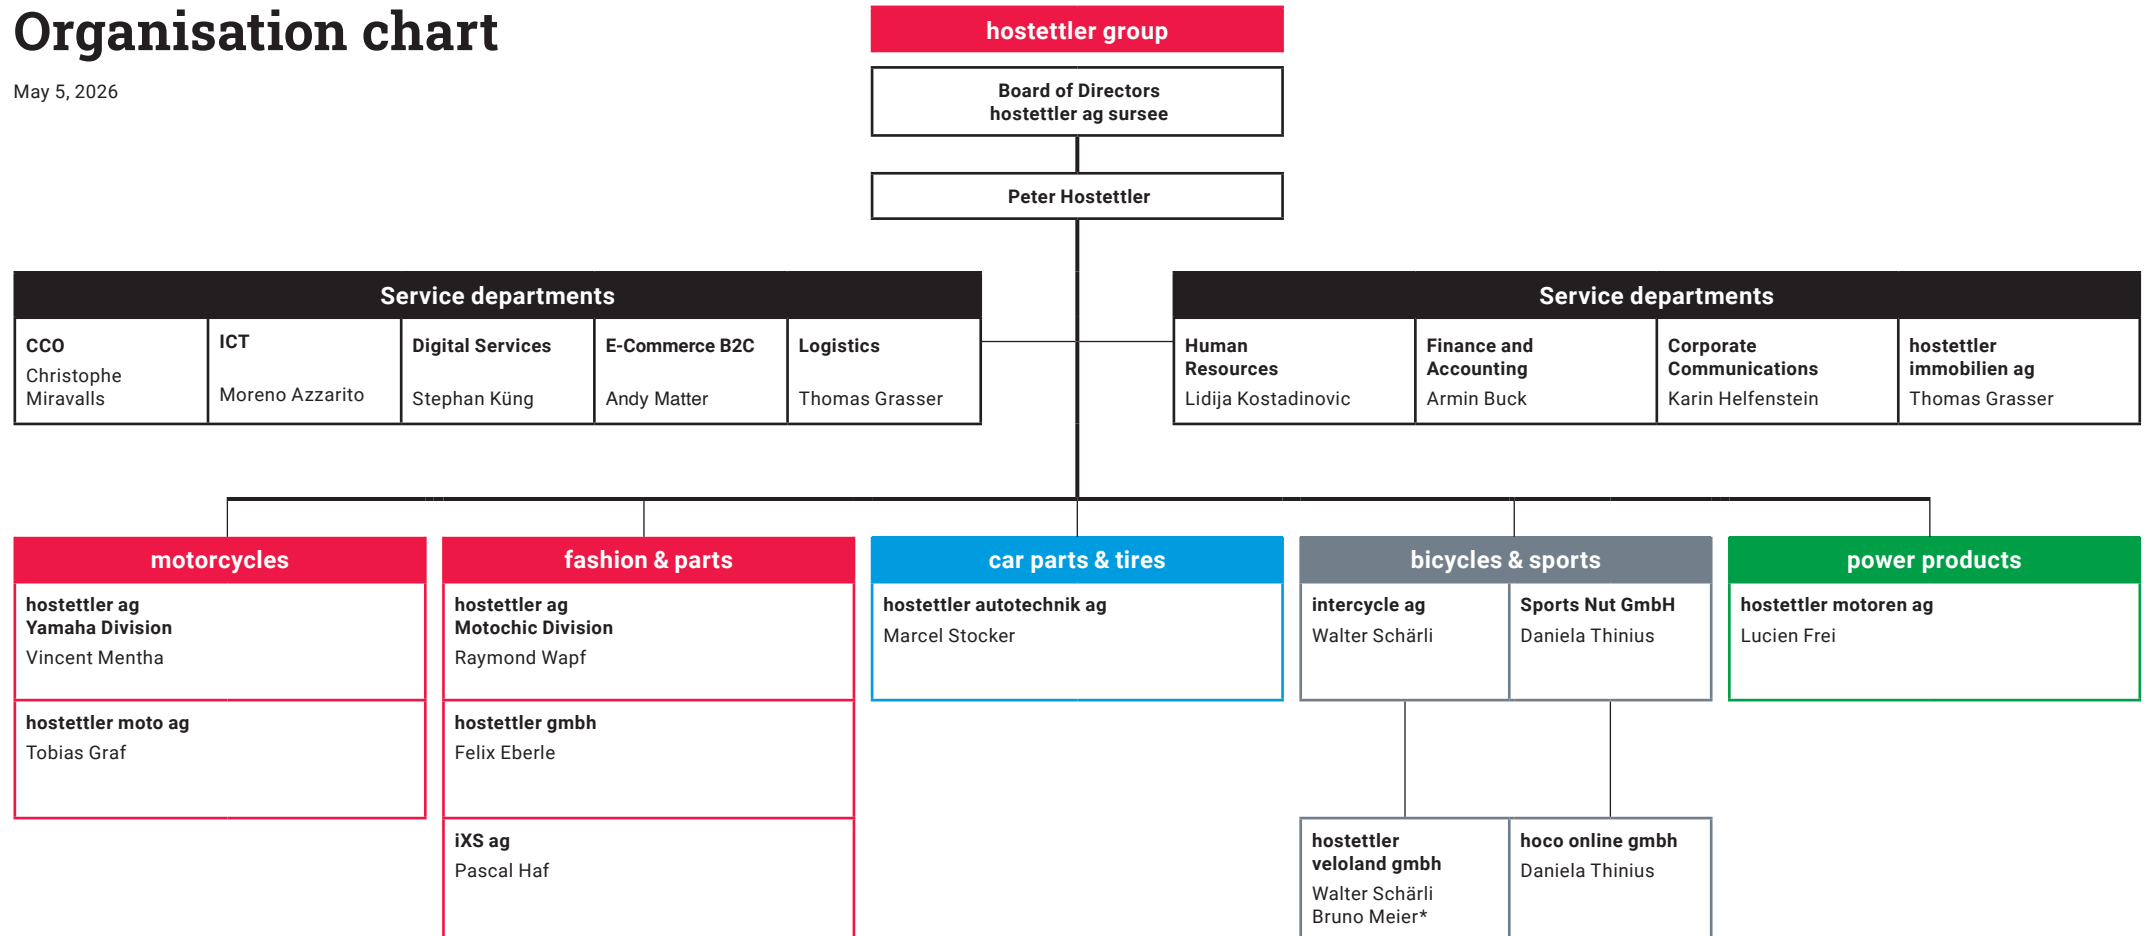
Organisation chart

May 5, 2026

hostettler group

Board of Directors
hostettler ag sursee

Peter Hostettler

Service departments

CCO
Christophe Miravalls

ICT
Moreno Azzarito

Digital Services
Stephan Küng

E-Commerce B2C
Andy Matter

Logistics
Thomas Grasser

Service departments

Human Resources
Lidija Kostadinovic

Finance and Accounting
Armin Buck

Corporate Communications
Karin Helfenstein

hostettler immobilien ag
Thomas Grasser

motorcycles

hostettler ag
Yamaha Division
Vincent Mentha

hostettler moto ag
Tobias Graf

fashion & parts

hostettler ag
Motochic Division
Raymond Wapf

hostettler gmbh
Felix Eberle

iXS ag
Pascal Haf

car parts & tires

hostettler autotechnik ag
Marcel Stocker

bicycles & sports

intercycle ag
Walter Schärli

Sports Nut GmbH
Daniela Thinius

hostettler veloland gmbh
Walter Schärli
Bruno Meier*

hoco online gmbh
Daniela Thinius

power products

hostettler motoren ag
Lucien Frei